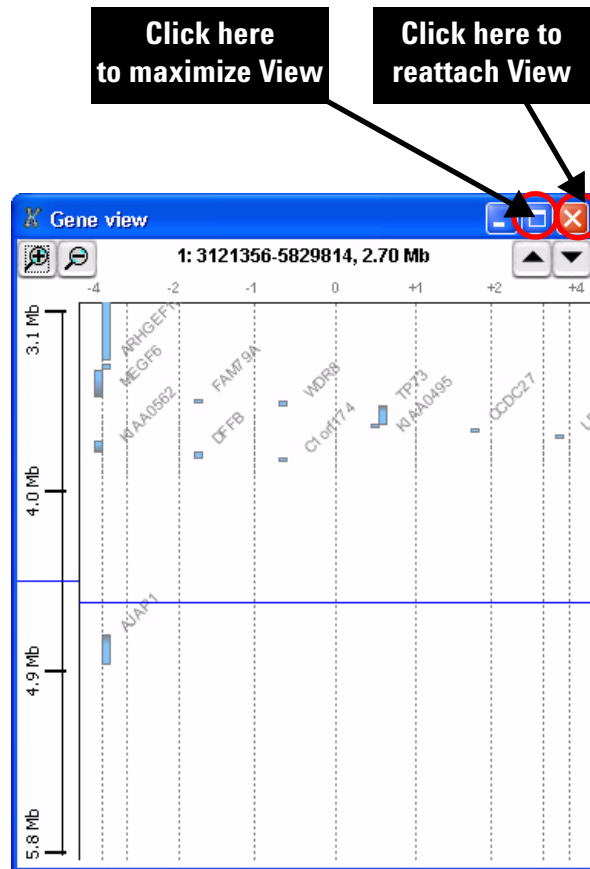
Click here to maximize View

Click here to reattach View

Gene view

1: 3121356-5829814, 2.70 Mb

-4 -2 -1 0 +1 +2 +4

3.1 Mb
4.0 Mb
4.9 Mb
5.8 Mb

ARHGEF16
MEGF6
KIAA0562
FAM79A
DFFB
WDR8
C1orf174
TP73
KIAA0495
CCDC27
AJAP1